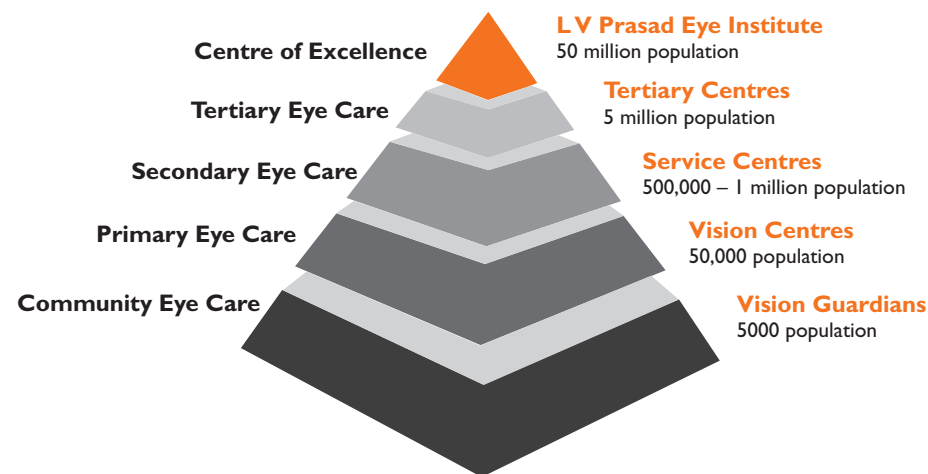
Centre of Excellence

L V Prasad Eye Institute
50 million population

Tertiary Eye Care

Tertiary Centres
5 million population

Secondary Eye Care

Service Centres
500,000 – 1 million population

Primary Eye Care

Vision Centres
50,000 population

Community Eye Care

Vision Guardians
5000 population